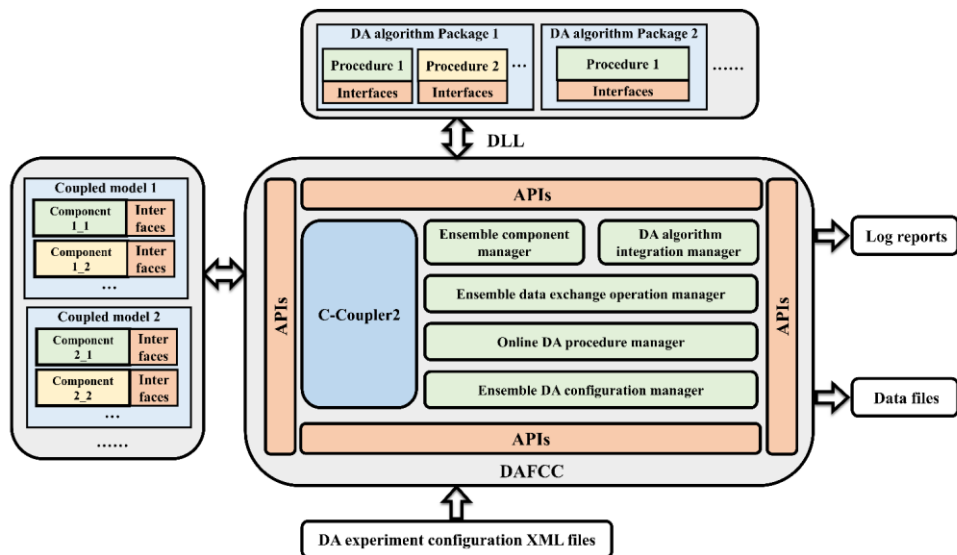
DA algorithm Package 1

Procedure 1

Interfaces

Procedure 2

Interfaces

...

DA algorithm Package 2

Procedure 1

Interfaces

......

DLL

Coupled model 1

Component 1_1

Inter faces

Component 1_2

Inter faces

...

Coupled model 2

Component 2_1

Inter faces

Component 2_2

Inter faces

...

......

APIs

APIs

C-Coupler2

Ensemble component manager

DA algorithm integration manager

Ensemble data exchange operation manager

Online DA procedure manager

Ensemble DA configuration manager

APIs

APIs

DAFCC

Log reports

Data files

DA experiment configuration XML files